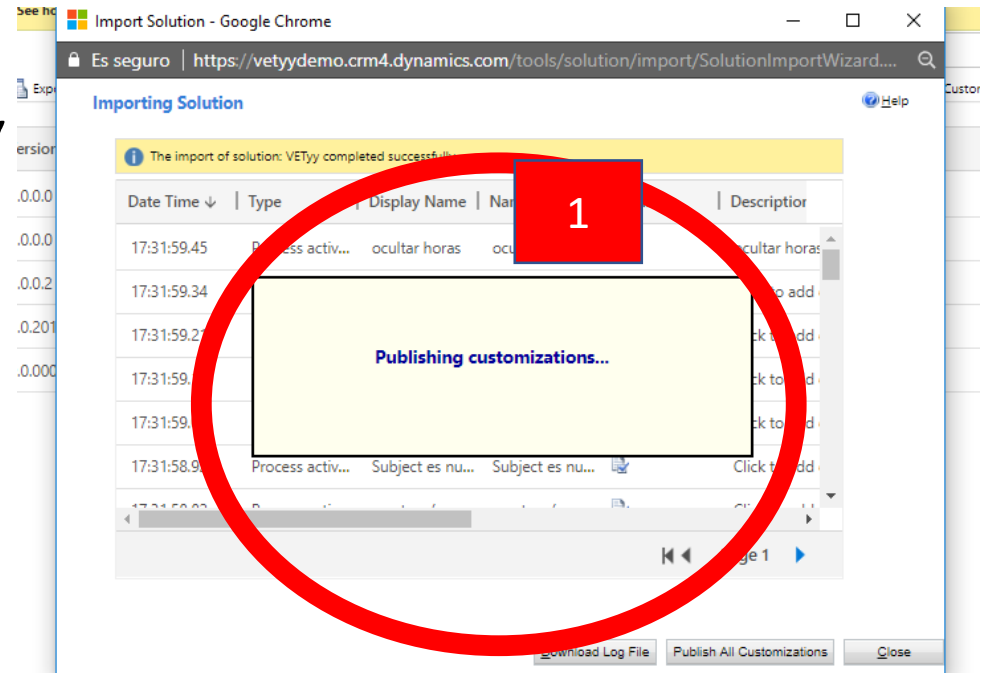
See ho

Import Solution - Google Chrome

Es seguro | https://vetyydemo.crm4.dynamics.com/tools/solution/import/SolutionImportWizard....

Expo

Custo

Importing Solution

Help

ersion

.0.0.0
.0.0.0
.0.0.2
.0.201
.0.000

The import of solution: VETyy completed successfully

1

| Date Time ↓ | Type | Display Name | Nar | | Description |
|---|---|---|---|---|---|
| 17:31:59.45 | Process activ... | ocultar horas | ocu | | ocultar horas |
| 17:31:59.34 | | | | | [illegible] to add |
| 17:31:59.2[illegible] | | | | | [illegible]ck to add |
| 17:31:59.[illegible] | | | | | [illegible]ck to add |
| 17:31:59.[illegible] | | | | | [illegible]ck to add |
| 17:31:58.9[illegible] | Process activ... | Subject es nu... | Subject es nu... | | Click to add |

Publishing customizations...

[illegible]ge 1

Download Log File

Publish All Customizations

Close